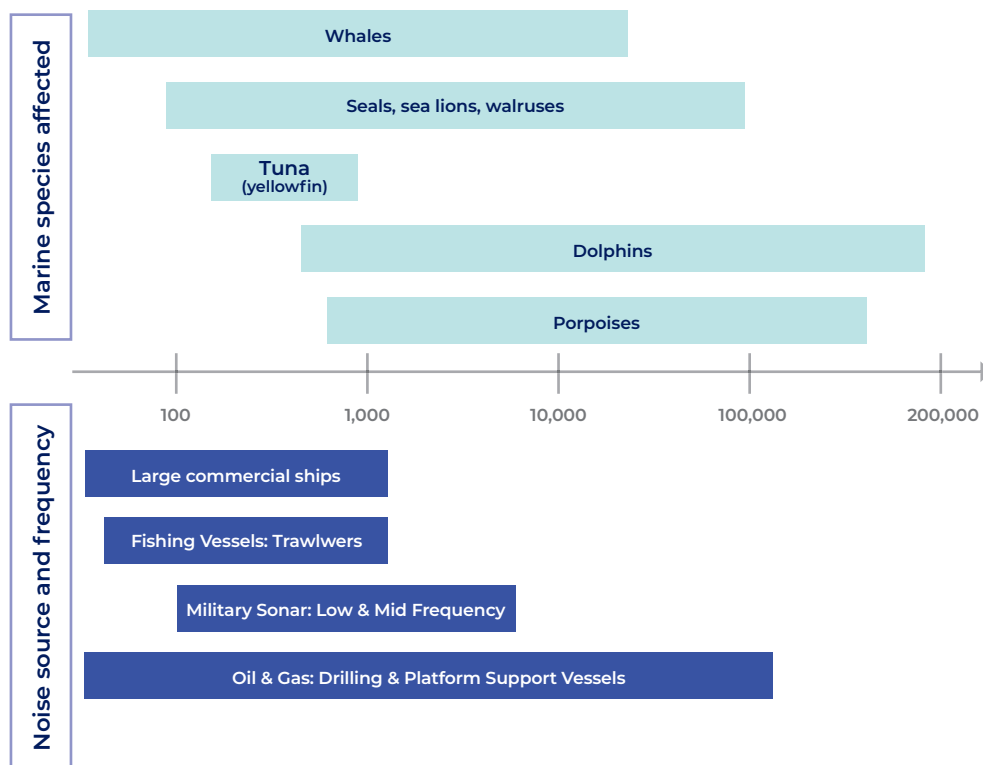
Marine species affected

Whales

Seals, sea lions, walruses

Tuna
(yellowfin)

Dolphins

Porpoises

100
1,000
10,000
100,000
200,000

Noise source and frequency

Large commercial ships

Fishing Vessels: Trawlwers

Military Sonar: Low & Mid Frequency

Oil & Gas: Drilling & Platform Support Vessels